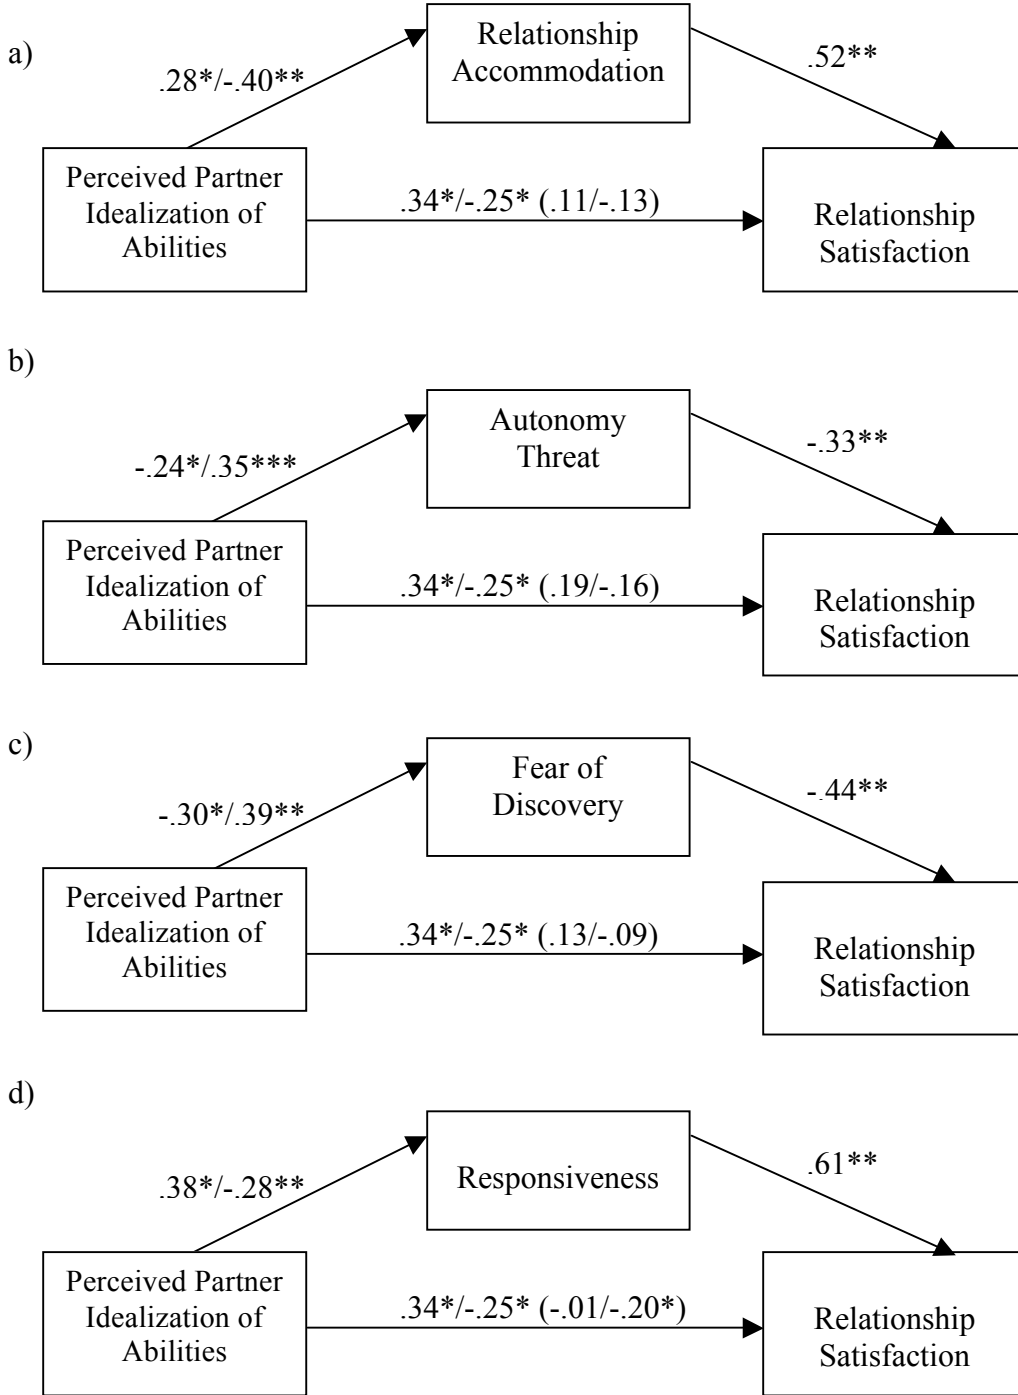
a)

Relationship Accommodation

.28*/-.40**

.52**

Perceived Partner Idealization of Abilities

.34*/-.25* (.11/-.13)

Relationship Satisfaction

b)

Autonomy Threat

-.24*/.35***

-.33**

Perceived Partner Idealization of Abilities

.34*/-.25* (.19/-.16)

Relationship Satisfaction

c)

Fear of Discovery

-.30*/.39**

-.44**

Perceived Partner Idealization of Abilities

.34*/-.25* (.13/-.09)

Relationship Satisfaction

d)

Responsiveness

.38*/-.28**

.61**

Perceived Partner Idealization of Abilities

.34*/-.25* (-.01/-.20*)

Relationship Satisfaction